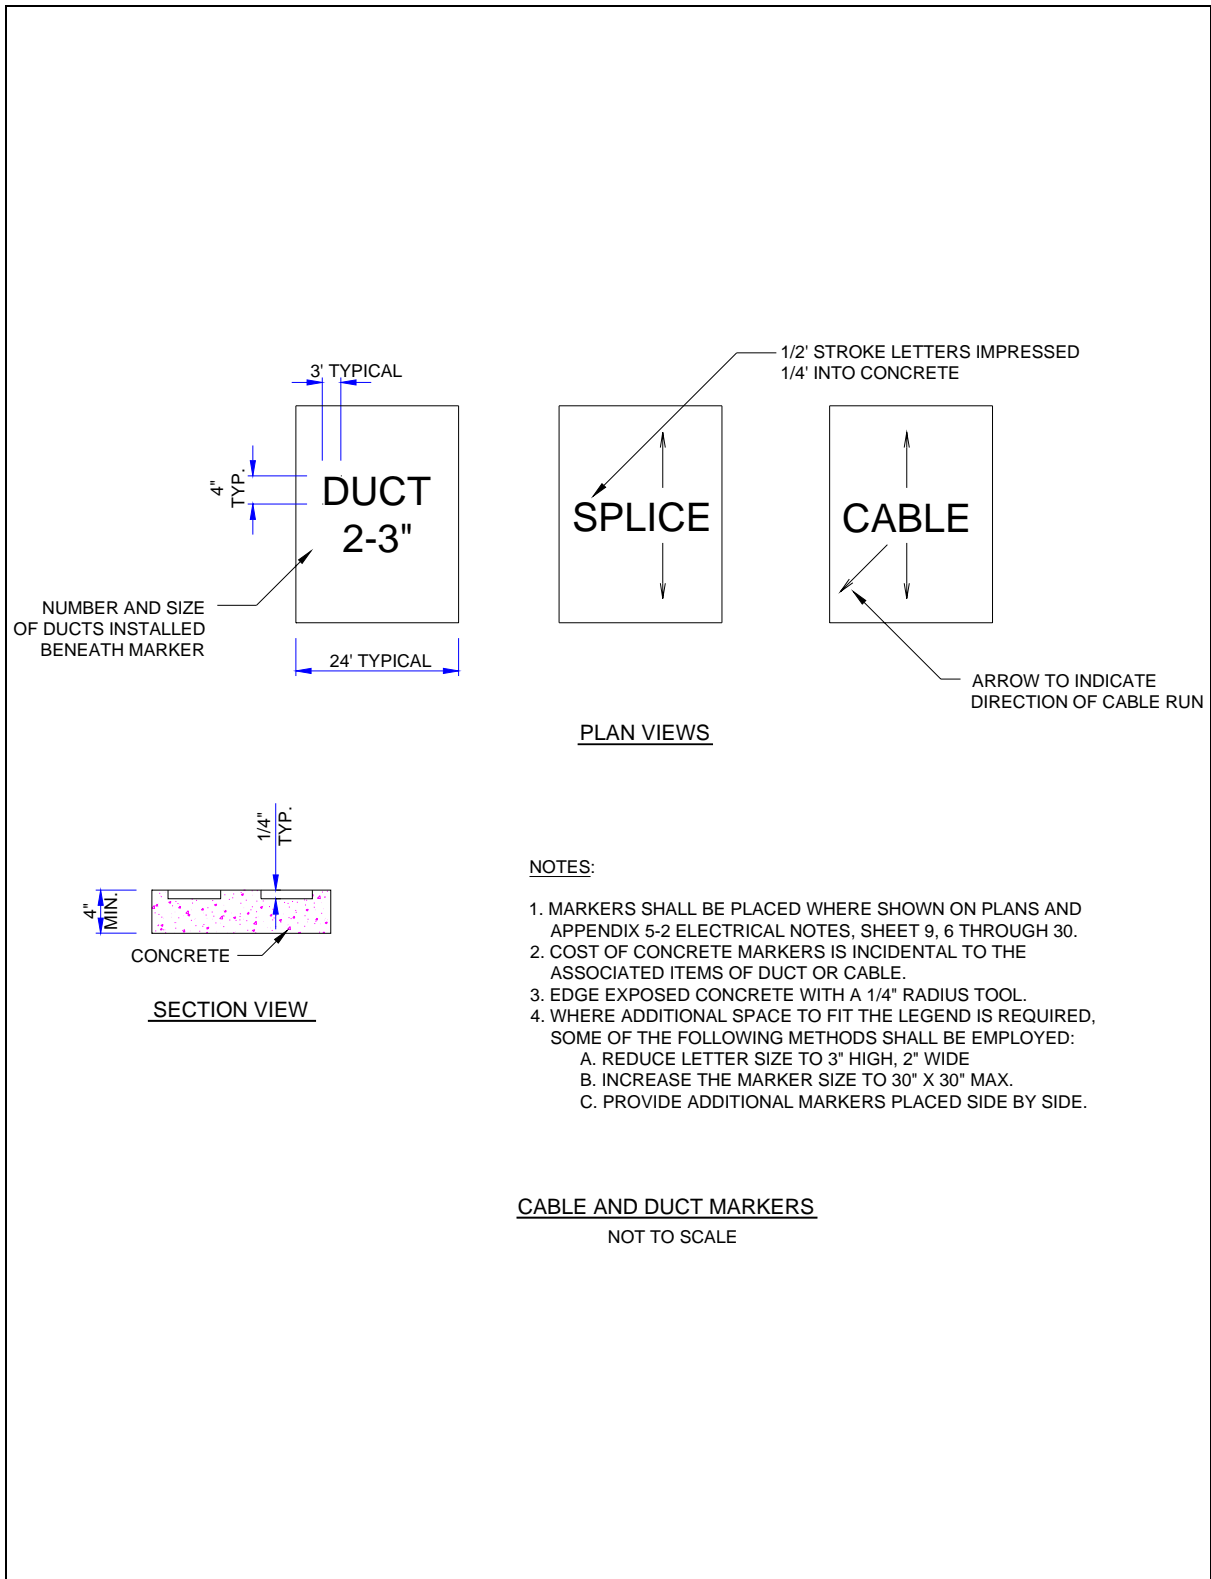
1/2' STROKE LETTERS IMPRESSED
1/4' INTO CONCRETE

3' TYPICAL

4" TYP.

DUCT
2-3"

SPLICE

CABLE

NUMBER AND SIZE
OF DUCTS INSTALLED
BENEATH MARKER

24' TYPICAL

ARROW TO INDICATE
DIRECTION OF CABLE RUN

PLAN VIEWS

1/4" TYP.

4" MIN.

CONCRETE

SECTION VIEW

NOTES:

1. MARKERS SHALL BE PLACED WHERE SHOWN ON PLANS AND APPENDIX 5-2 ELECTRICAL NOTES, SHEET 9, 6 THROUGH 30.
2. COST OF CONCRETE MARKERS IS INCIDENTAL TO THE ASSOCIATED ITEMS OF DUCT OR CABLE.
3. EDGE EXPOSED CONCRETE WITH A 1/4" RADIUS TOOL.
4. WHERE ADDITIONAL SPACE TO FIT THE LEGEND IS REQUIRED, SOME OF THE FOLLOWING METHODS SHALL BE EMPLOYED:
A. REDUCE LETTER SIZE TO 3" HIGH, 2" WIDE
B. INCREASE THE MARKER SIZE TO 30" X 30" MAX.
C. PROVIDE ADDITIONAL MARKERS PLACED SIDE BY SIDE.

CABLE AND DUCT MARKERS
NOT TO SCALE